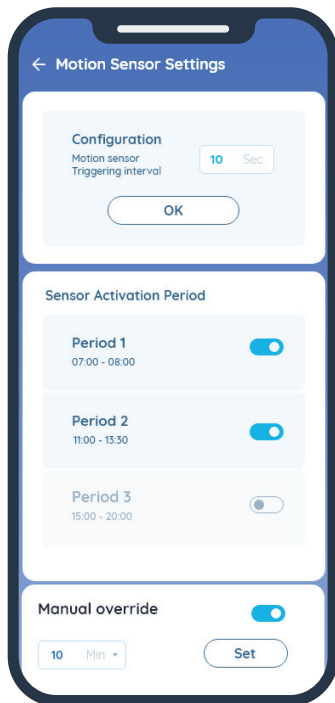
← Motion Sensor Settings

Configuration
Motion sensor Triggering interval
10 Sec
OK

Sensor Activation Period

Period 1
07:00 - 08:00

Period 2
11:00 - 13:30

Period 3
15:00 - 20:00

Manual override

10 Min
Set